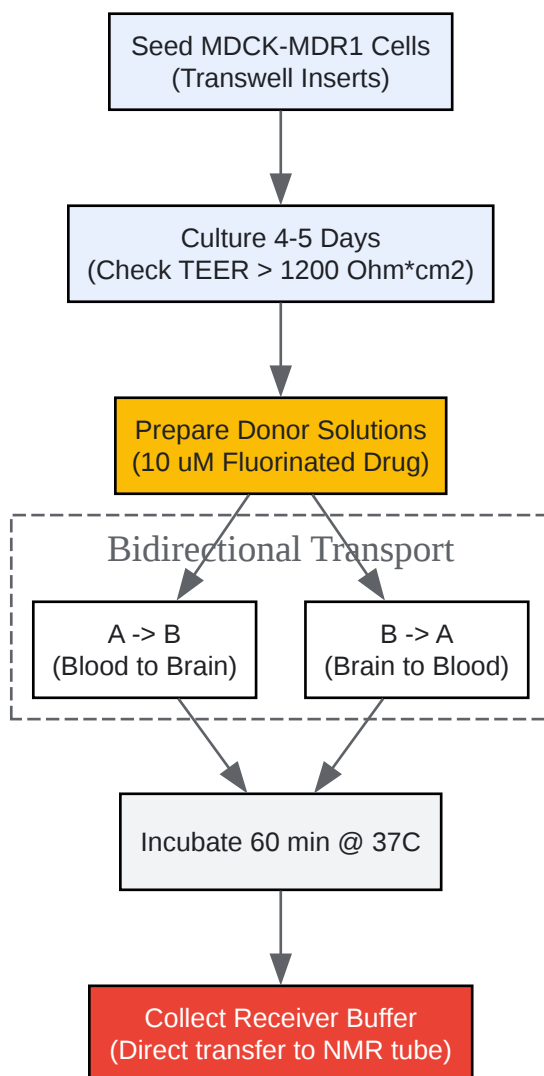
Seed MDCK-MDR1 Cells
(Transwell Inserts)

Culture 4-5 Days
(Check TEER > 1200 Ohm*cm2)

Prepare Donor Solutions
(10 uM Fluorinated Drug)

Bidirectional Transport

A -> B
(Blood to Brain)

B -> A
(Brain to Blood)

Incubate 60 min @ 37C

Collect Receiver Buffer
(Direct transfer to NMR tube)